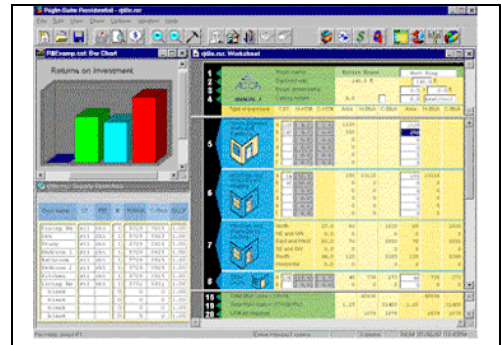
Right-Suite Residential - rj8x.rsc

File Edit View Show Options Window Help

RSExamp.rsc Bar Chart

Returns on Investment

rj8x.rsc Worksheet

1
2
3
4

MANUAL J

Room name
Design temp
Room dimensions
Ceiling height

British Room

Bath Rosa

Type of exposure

5

6

7

8

15
16
17

North
NE and NW
East and West
SE and SW
South
Horizontal

Room name

Dining Rm
Den
Study
Bedroom 2
Bedroom 3
Bedroom 4
Master Bd
Living Rm
Bath
Bath Rosa
Hall
Kitchen

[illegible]